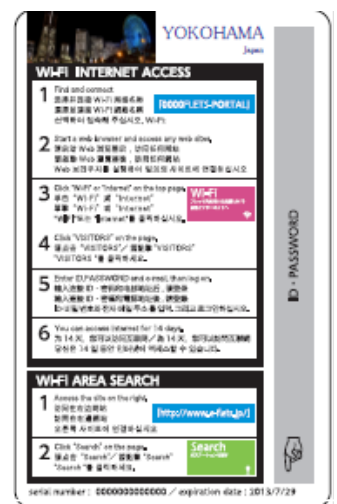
YOKOHAMA
Japan

WI-FI INTERNET ACCESS

1 Find and connect
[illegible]
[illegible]
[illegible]
[0000FLETS-PORTAL]

2 Start a web browser and access any web sites.
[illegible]
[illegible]
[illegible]

3 Click "WiFi" or "Internet" on the top page.
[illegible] "WiFi" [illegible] "Internet"
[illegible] "WiFi" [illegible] "Internet"
"WiFi"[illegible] "Internet"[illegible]
Wi-Fi

4 Click "VISITORS" on the page.
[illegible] "VISITORS" / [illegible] "VISITORS"
"VISITORS" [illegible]

5 Enter ID,PASSWORD and e-mail, then log on.
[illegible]
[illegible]
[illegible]

6 You can access Internet for 14 days.
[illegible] 14 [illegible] 14 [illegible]
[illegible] 14 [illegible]

WI-FI AREA SEARCH

1 Access the site on the right.
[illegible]
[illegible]
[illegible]
[http://www.e-flets.jp/]

2 Click "Search" on the page.
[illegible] "Search" / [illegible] "Search"
"Search"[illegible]
Search

ID・PASSWORD

serial number : 0000000000000 / expiration date : 2013/7/29